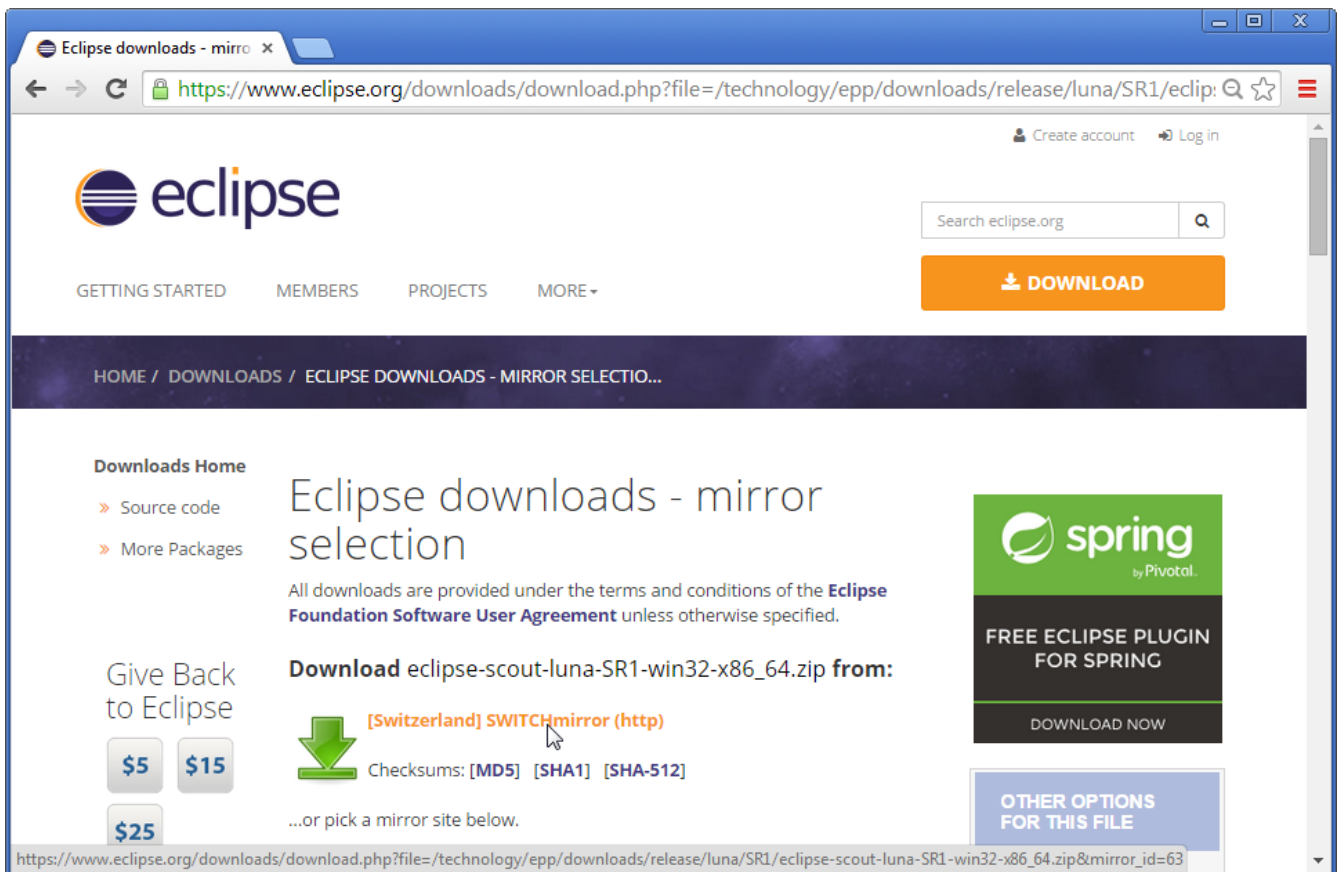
Eclipse downloads - mirro ×

https://www.eclipse.org/downloads/download.php?file=/technology/epp/downloads/release/luna/SR1/eclip:

Create account   Log in

eclipse

Search eclipse.org

DOWNLOAD

GETTING STARTED   MEMBERS   PROJECTS   MORE

HOME / DOWNLOADS / ECLIPSE DOWNLOADS - MIRROR SELECTIO...

Downloads Home

» Source code

» More Packages

Eclipse downloads - mirror selection

All downloads are provided under the terms and conditions of the Eclipse Foundation Software User Agreement unless otherwise specified.

Download eclipse-scout-luna-SR1-win32-x86_64.zip from:

[Switzerland] SWITCHmirror (http)

Checksums: [MD5] [SHA1] [SHA-512]

...or pick a mirror site below.

Give Back to Eclipse

$5   $15

$25

spring by Pivotal.

FREE ECLIPSE PLUGIN FOR SPRING

DOWNLOAD NOW

OTHER OPTIONS FOR THIS FILE

https://www.eclipse.org/downloads/download.php?file=/technology/epp/downloads/release/luna/SR1/eclipse-scout-luna-SR1-win32-x86_64.zip&mirror_id=63